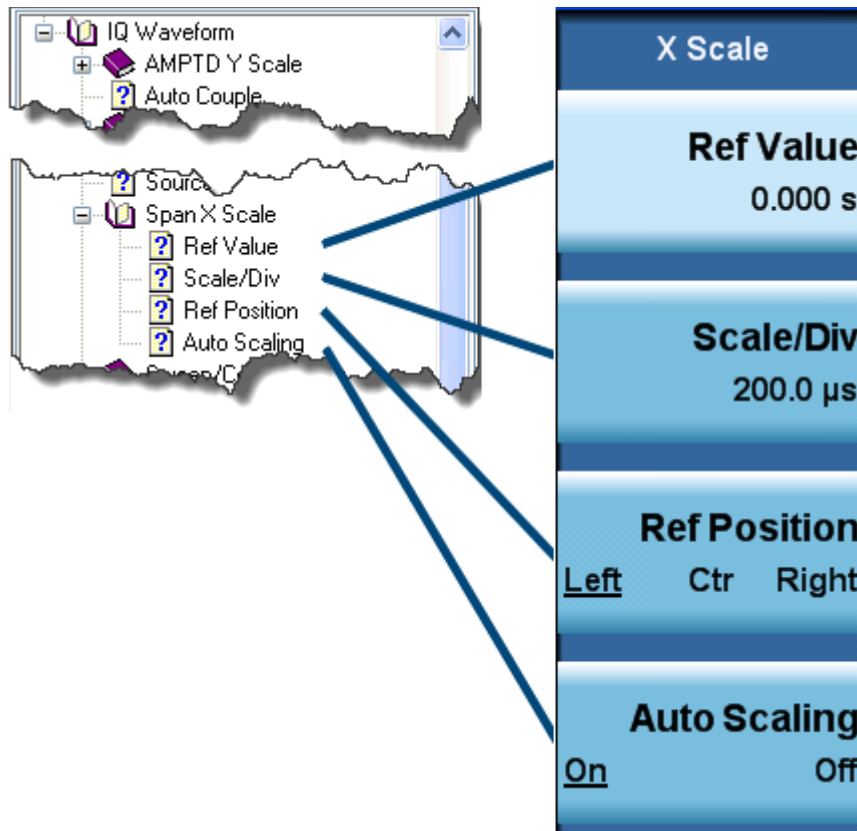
IQ Waveform
AMPTD Y Scale
Auto Couple
Source
Span X Scale
Ref Value
Scale/Div
Ref Position
Auto Scaling
Sweep/C

X Scale
Ref Value
0.000 s
Scale/Div
200.0 µs
Ref Position
Left Ctr Right
Auto Scaling
On Off